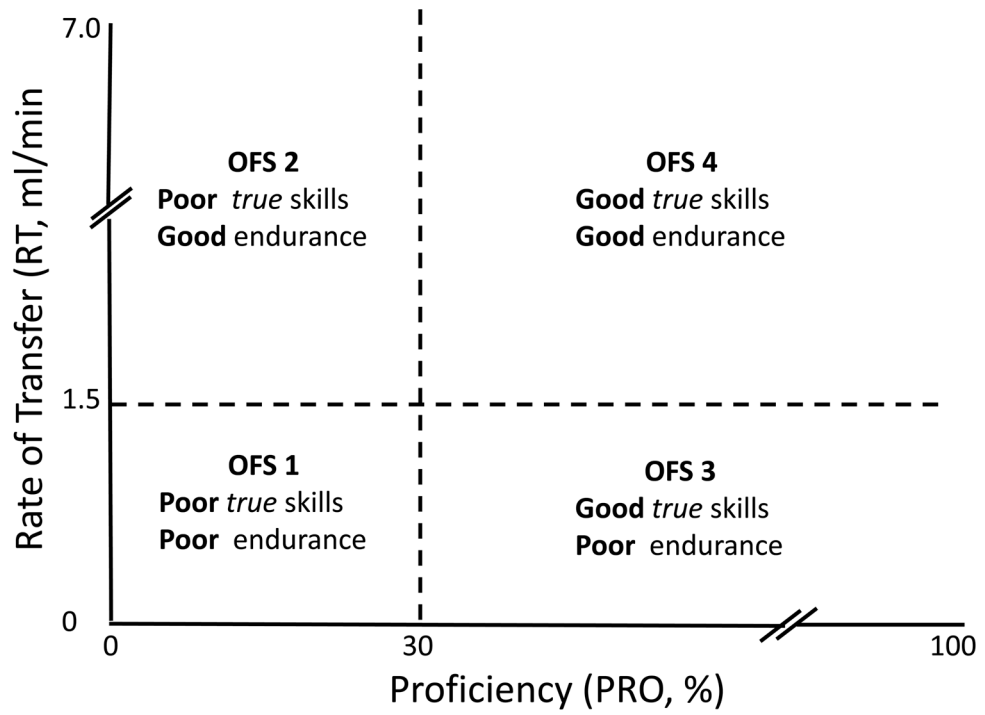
7.0

Rate of Transfer (RT, ml/min

OFS 2
**Poor** *true* skills
**Good** endurance

OFS 4
**Good** *true* skills
**Good** endurance

1.5

OFS 1
**Poor** *true* skills
**Poor** endurance

OFS 3
**Good** *true* skills
**Poor** endurance

0

0

30

100

Proficiency (PRO, %)